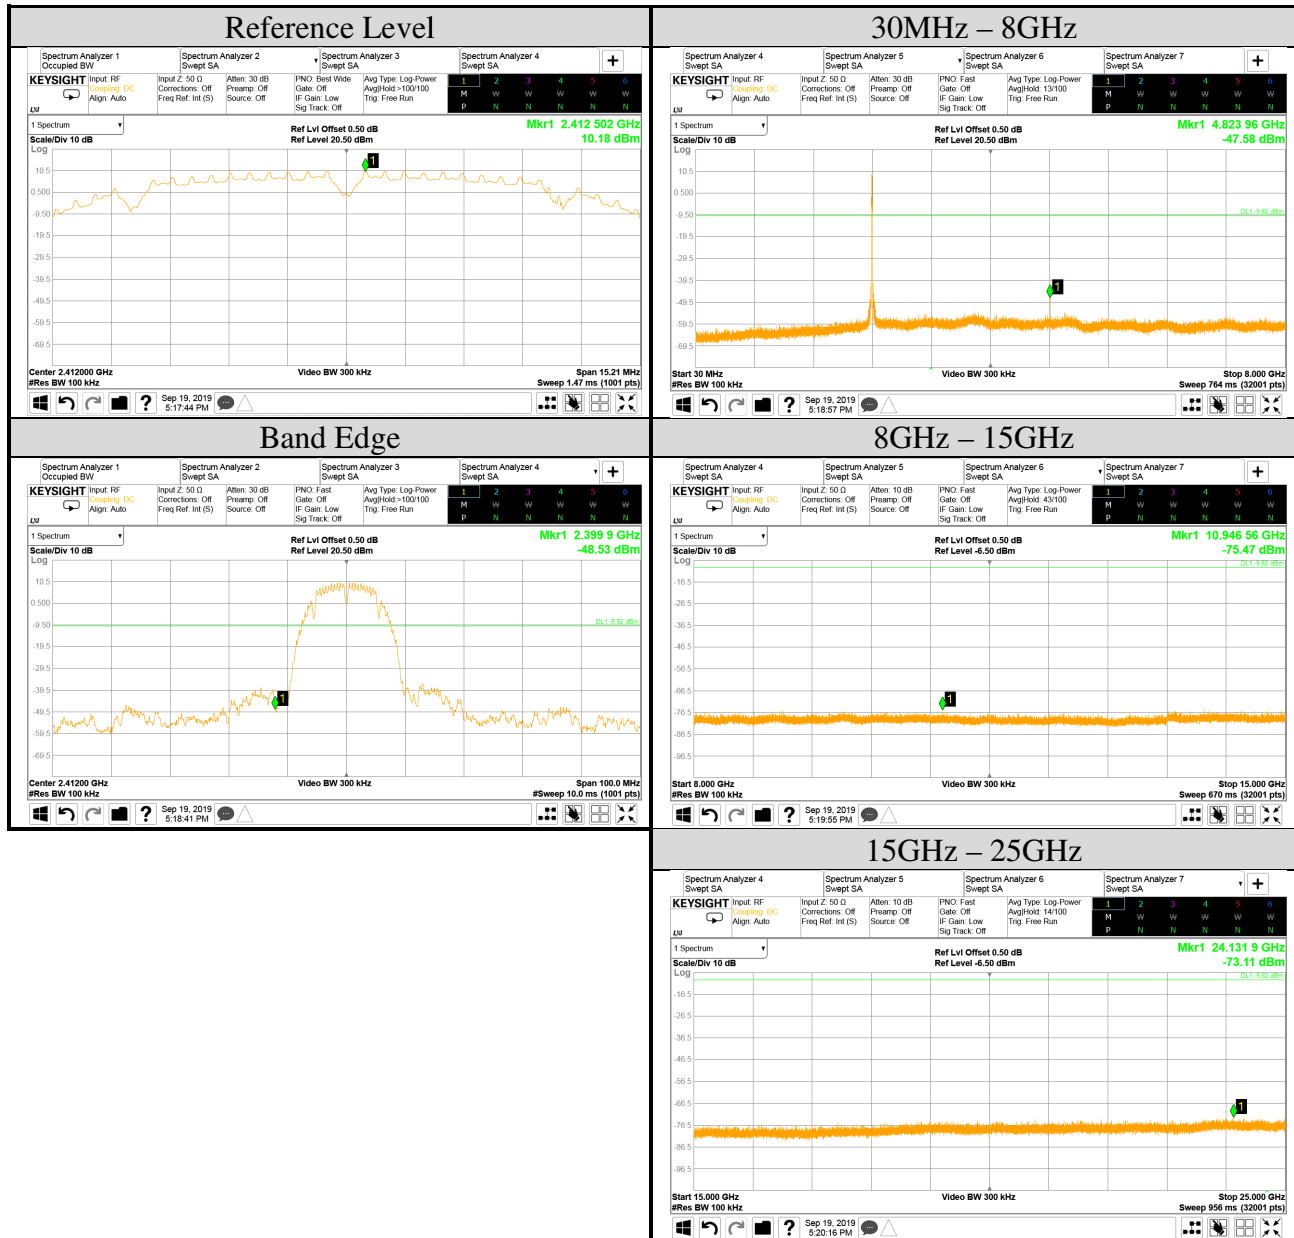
| Reference Level | 30MHz – 8GHz |
|---|---|
| Spectrum Analyzer 1 Occupied BW; Spectrum Analyzer 2 Swept SA; Spectrum Analyzer 3 Swept SA; Spectrum Analyzer 4 Swept SA | Spectrum Analyzer 4 Swept SA; Spectrum Analyzer 5 Swept SA; Spectrum Analyzer 6 Swept SA; Spectrum Analyzer 7 Swept SA |
| KEYSIGHT Input: RF Coupling: DC Align: Auto; Input Z: 50 Ω Corrections: Off Freq Ref: Int (S); Atten: 30 dB Preamp: Off Source: Off; PNO: Best Wide Gate: Off IF Gain: Low Sig Track: Off; Avg Type: Log-Power Avg\|Hold:>100/100 Trig: Free Run | KEYSIGHT Input: RF Coupling: DC Align: Auto; Input Z: 50 Ω Corrections: Off Freq Ref: Int (S); Atten: 30 dB Preamp: Off Source: Off; PNO: Fast Gate: Off IF Gain: Low Sig Track: Off; Avg Type: Log-Power Avg\|Hold: 13/100 Trig: Free Run |
| 1 Spectrum; Ref Lvl Offset 0.50 dB Ref Level 20.50 dBm; Mkr1 2.412 502 GHz 10.18 dBm; Scale/Div 10 dB Log | 1 Spectrum; Ref Lvl Offset 0.50 dB Ref Level 20.50 dBm; Mkr1 4.823 96 GHz -47.58 dBm; Scale/Div 10 dB Log |
| 10.5, 0.500, -9.50, -19.5, -29.5, -39.5, -49.5, -59.5, -69.5 | 10.5, 0.500, -9.50, -19.5, -29.5, -39.5, -49.5, -59.5, -69.5; DL1 -9.82 dBm |
| Center 2.412000 GHz #Res BW 100 kHz; Video BW 300 kHz; Span 15.21 MHz Sweep 1.47 ms (1001 pts) | Start 30 MHz #Res BW 100 kHz; Video BW 300 kHz; Stop 8.000 GHz Sweep 764 ms (32001 pts) |
| Sep 19, 2019 5:17:44 PM | Sep 19, 2019 5:18:57 PM |

| Band Edge | 8GHz – 15GHz |
|---|---|
| Spectrum Analyzer 1 Occupied BW; Spectrum Analyzer 2 Swept SA; Spectrum Analyzer 3 Swept SA; Spectrum Analyzer 4 Swept SA | Spectrum Analyzer 4 Swept SA; Spectrum Analyzer 5 Swept SA; Spectrum Analyzer 6 Swept SA; Spectrum Analyzer 7 Swept SA |
| KEYSIGHT Input: RF Coupling: DC Align: Auto; Input Z: 50 Ω Corrections: Off Freq Ref: Int (S); Atten: 30 dB Preamp: Off Source: Off; PNO: Fast Gate: Off IF Gain: Low Sig Track: Off; Avg Type: Log-Power Avg\|Hold:>100/100 Trig: Free Run | KEYSIGHT Input: RF Coupling: DC Align: Auto; Input Z: 50 Ω Corrections: Off Freq Ref: Int (S); Atten: 10 dB Preamp: Off Source: Off; PNO: Fast Gate: Off IF Gain: Low Sig Track: Off; Avg Type: Log-Power Avg\|Hold: 43/100 Trig: Free Run |
| 1 Spectrum; Ref Lvl Offset 0.50 dB Ref Level 20.50 dBm; Mkr1 2.399 9 GHz -48.53 dBm; Scale/Div 10 dB Log | 1 Spectrum; Ref Lvl Offset 0.50 dB Ref Level -6.50 dBm; Mkr1 10.946 56 GHz -75.47 dBm; Scale/Div 10 dB Log |
| 10.5, 0.500, -9.50, -19.5, -29.5, -39.5, -49.5, -59.5, -69.5; DL1 -9.82 dBm | -16.5, -26.5, -36.5, -46.5, -56.5, -66.5, -76.5, -86.5, -96.5; DL1 -9.82 dBm |
| Center 2.41200 GHz #Res BW 100 kHz; Video BW 300 kHz; Span 100.0 MHz #Sweep 10.0 ms (1001 pts) | Start 8.000 GHz #Res BW 100 kHz; Video BW 300 kHz; Stop 15.000 GHz Sweep 670 ms (32001 pts) |
| Sep 19, 2019 5:18:41 PM | Sep 19, 2019 5:19:55 PM |

15GHz – 25GHz

Spectrum Analyzer 4 Swept SA; Spectrum Analyzer 5 Swept SA; Spectrum Analyzer 6 Swept SA; Spectrum Analyzer 7 Swept SA

KEYSIGHT Input: RF Coupling: DC Align: Auto; Input Z: 50 Ω Corrections: Off Freq Ref: Int (S); Atten: 10 dB Preamp: Off Source: Off; PNO: Fast Gate: Off IF Gain: Low Sig Track: Off; Avg Type: Log-Power Avg|Hold: 14/100 Trig: Free Run

1 Spectrum; Ref Lvl Offset 0.50 dB Ref Level -6.50 dBm; Mkr1 24.131 9 GHz -73.11 dBm; Scale/Div 10 dB Log

-16.5, -26.5, -36.5, -46.5, -56.5, -66.5, -76.5, -86.5, -96.5; DL1 -9.82 dBm

Start 15.000 GHz #Res BW 100 kHz; Video BW 300 kHz; Stop 25.000 GHz Sweep 956 ms (32001 pts)

Sep 19, 2019 5:20:16 PM